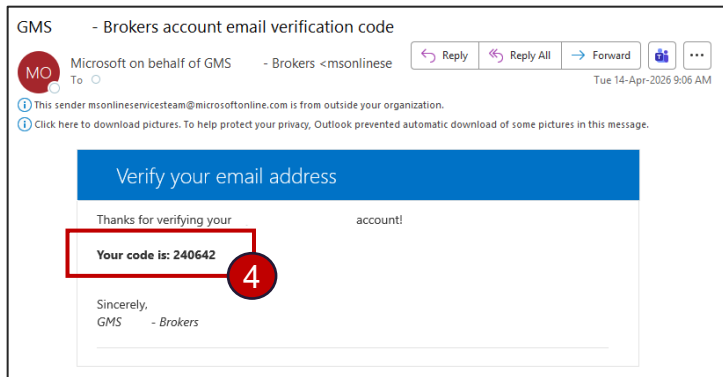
GMS - Brokers account email verification code

MO

Microsoft on behalf of GMS - Brokers <msonlinese

To

Reply | Reply All | Forward

Tue 14-Apr-2026 9:06 AM

This sender msonlineservicesteam@microsoftonline.com is from outside your organization.

Click here to download pictures. To help protect your privacy, Outlook prevented automatic download of some pictures in this message.

Verify your email address

Thanks for verifying your account!

**Your code is: 240642**

4

Sincerely,
*GMS - Brokers*